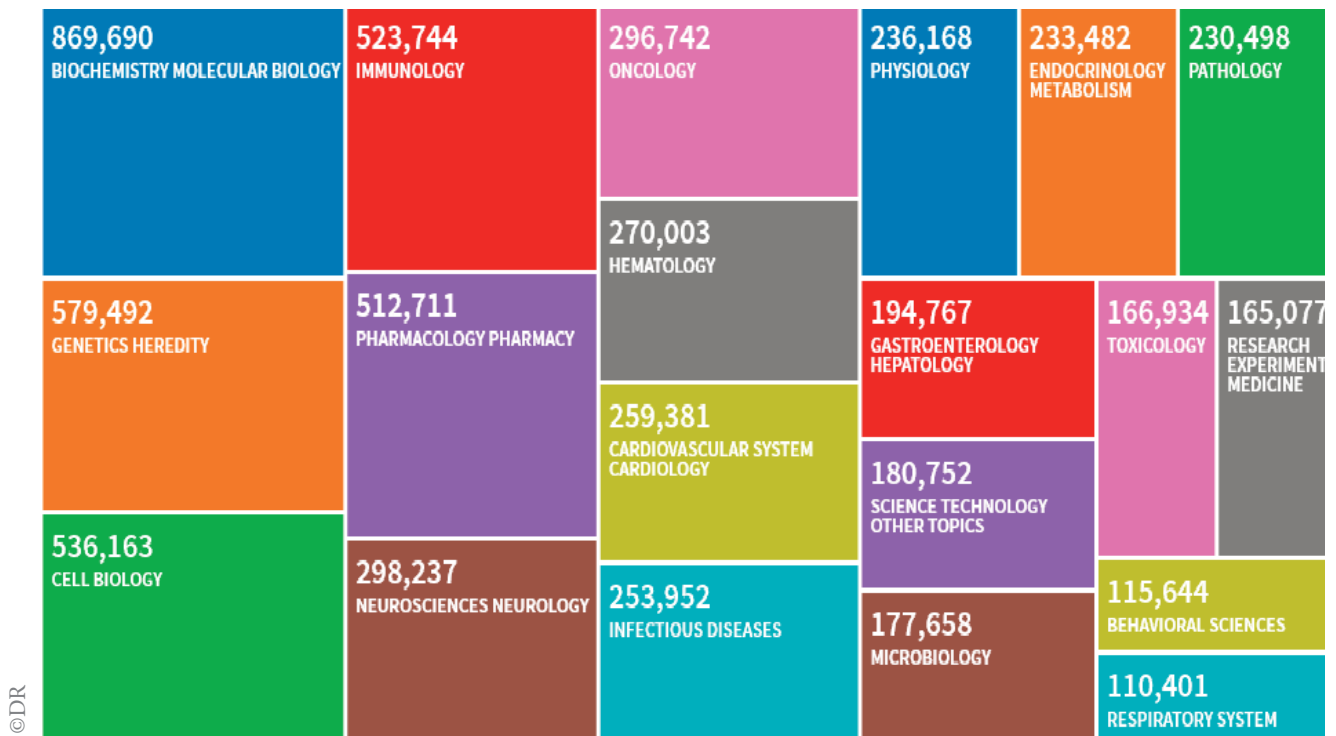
869,690
BIOCHEMISTRY MOLECULAR BIOLOGY

523,744
IMMUNOLOGY

296,742
ONCOLOGY

236,168
PHYSIOLOGY

233,482
ENDOCRINOLOGY METABOLISM

230,498
PATHOLOGY

579,492
GENETICS HEREDITY

512,711
PHARMACOLOGY PHARMACY

270,003
HEMATOLOGY

194,767
GASTROENTEROLOGY HEPATOLOGY

166,934
TOXICOLOGY

165,077
RESEARCH EXPERIMENT
MEDICINE

259,381
CARDIOVASCULAR SYSTEM CARDIOLOGY

180,752
SCIENCE TECHNOLOGY OTHER TOPICS

536,163
CELL BIOLOGY

298,237
NEUROSCIENCES NEUROLOGY

253,952
INFECTIOUS DISEASES

177,658
MICROBIOLOGY

115,644
BEHAVIORAL SCIENCES

110,401
RESPIRATORY SYSTEM

©DR